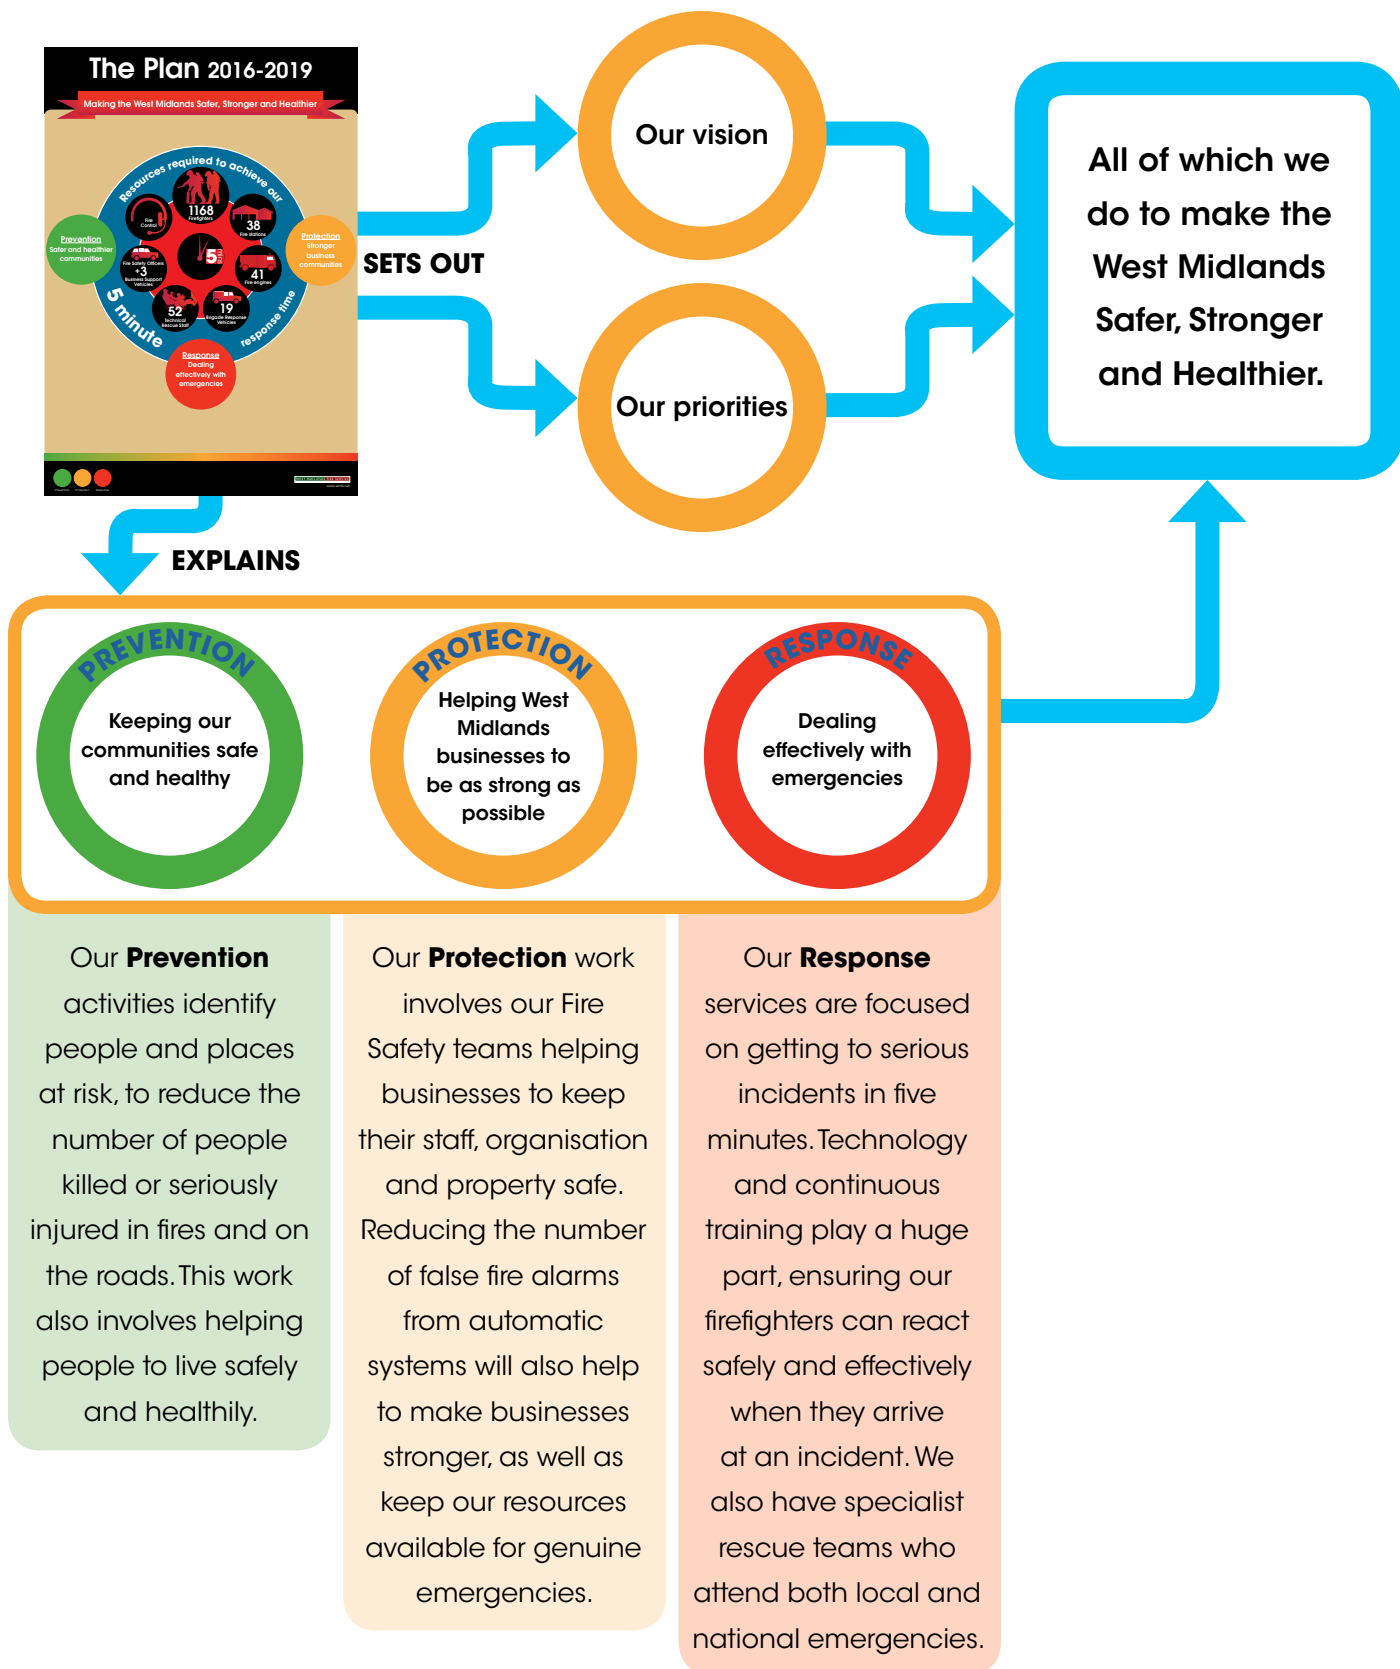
The Plan 2016-2019

Making the West Midlands Safer, Stronger and Healthier

Resources required to achieve our 5 minute response time

1168 Firefighters

38 Fire stations

41 Fire engines

19 Brigade Response Vehicles

52 Technical Rescue Staff

+3 Fire Safety Officers Business Support Vehicles

Fire Control

5

Prevention Safer and healthier communities

Protection Stronger business communities

Response Dealing effectively with emergencies

SETS OUT

Our vision

Our priorities

All of which we do to make the West Midlands Safer, Stronger and Healthier.

EXPLAINS

PREVENTION

Keeping our communities safe and healthy

PROTECTION

Helping West Midlands businesses to be as strong as possible

RESPONSE

Dealing effectively with emergencies

Our **Prevention** activities identify people and places at risk, to reduce the number of people killed or seriously injured in fires and on the roads. This work also involves helping people to live safely and healthily.

Our **Protection** work involves our Fire Safety teams helping businesses to keep their staff, organisation and property safe. Reducing the number of false fire alarms from automatic systems will also help to make businesses stronger, as well as keep our resources available for genuine emergencies.

Our **Response** services are focused on getting to serious incidents in five minutes. Technology and continuous training play a huge part, ensuring our firefighters can react safely and effectively when they arrive at an incident. We also have specialist rescue teams who attend both local and national emergencies.